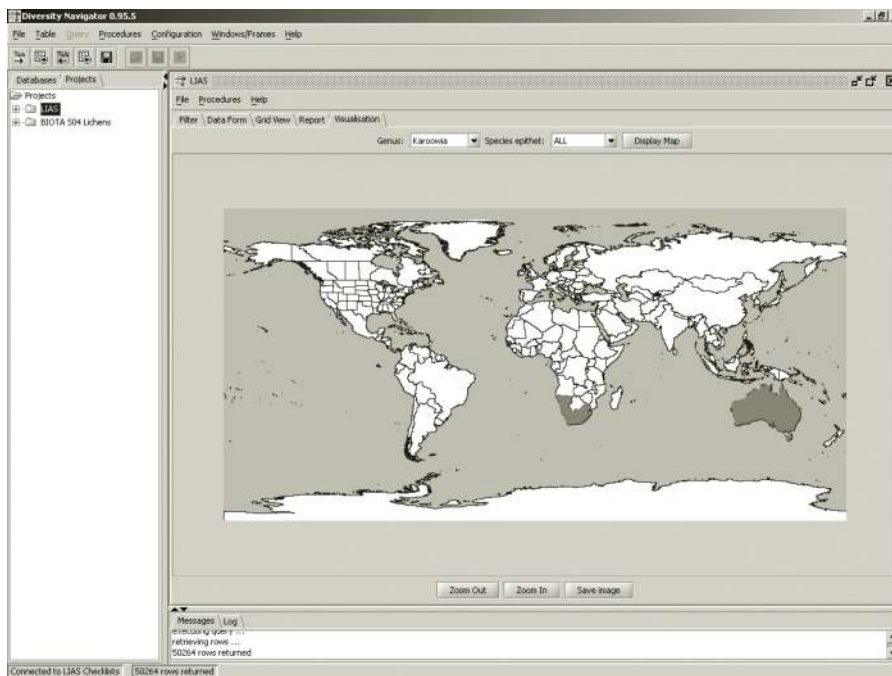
Diversity Navigator 0.95.5

File Table Query Procedures Configuration Windows/Frames Help

Databases Projects

Projects
LIAS
BIOTA S04 Lichens

LIAS

File Procedures Help

Filter Data Form Grid View Report Visualisation

Genus: Karoowia Species epithet: ALL Display Map

Zoom Out Zoom In Save image

Messages Log

executing query ...
retrieving rows ...
50264 rows returned

Connected to LIAS Checklists 50264 rows returned